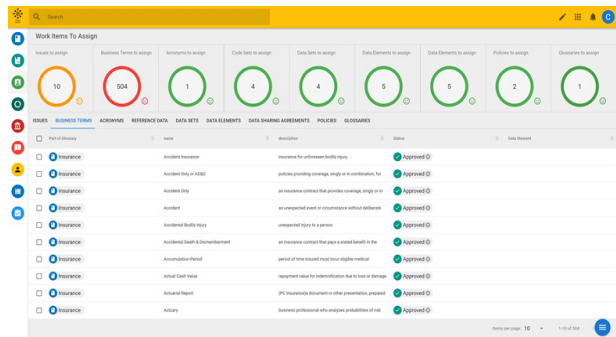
Search

C

Work Items To Assign

Issues to assign
10

Business Terms to assign
504

Acronyms to assign
1

Code Sets to assign
4

Data Sets to assign
4

Data Elements to assign
5

Data Elements to assign
5

Policies to assign
2

Glossaries to assign
1

ISSUES BUSINESS TERMS ACRONYMS REFERENCE DATA DATA SETS DATA ELEMENTS DATA SHARING AGREEMENTS POLICIES GLOSSARIES

| | Part of Glossary | name | description | Status | Data Steward |
|---|---|---|---|---|---|
| | Insurance | Accident Insurance | Insurance for unforeseen bodily injury. | Approved | |
| | Insurance | Accident Only or AD&D | policies providing coverage, singly or in combination, for | Approved | |
| | Insurance | Accident Only | an insurance contract that provides coverage, singly or in | Approved | |
| | Insurance | Accident | an unexpected event or circumstance without deliberate | Approved | |
| | Insurance | Accidental Bodily Injury | unexpected injury to a person. | Approved | |
| | Insurance | Accidental Death & Dismemberment | an insurance contract that pays a stated benefit in the | Approved | |
| | Insurance | Accumulation Period | period of time insured must incur eligible medical | Approved | |
| | Insurance | Actual Cash Value | repayment value for indemnification due to loss or damage | Approved | |
| | Insurance | Actuarial Report | (PE Insurance)a document or other presentation, prepared | Approved | |
| | Insurance | Actuary | business professional who analyzes probabilities of risk | Approved | |

Items per page: 10 1-10 of 504